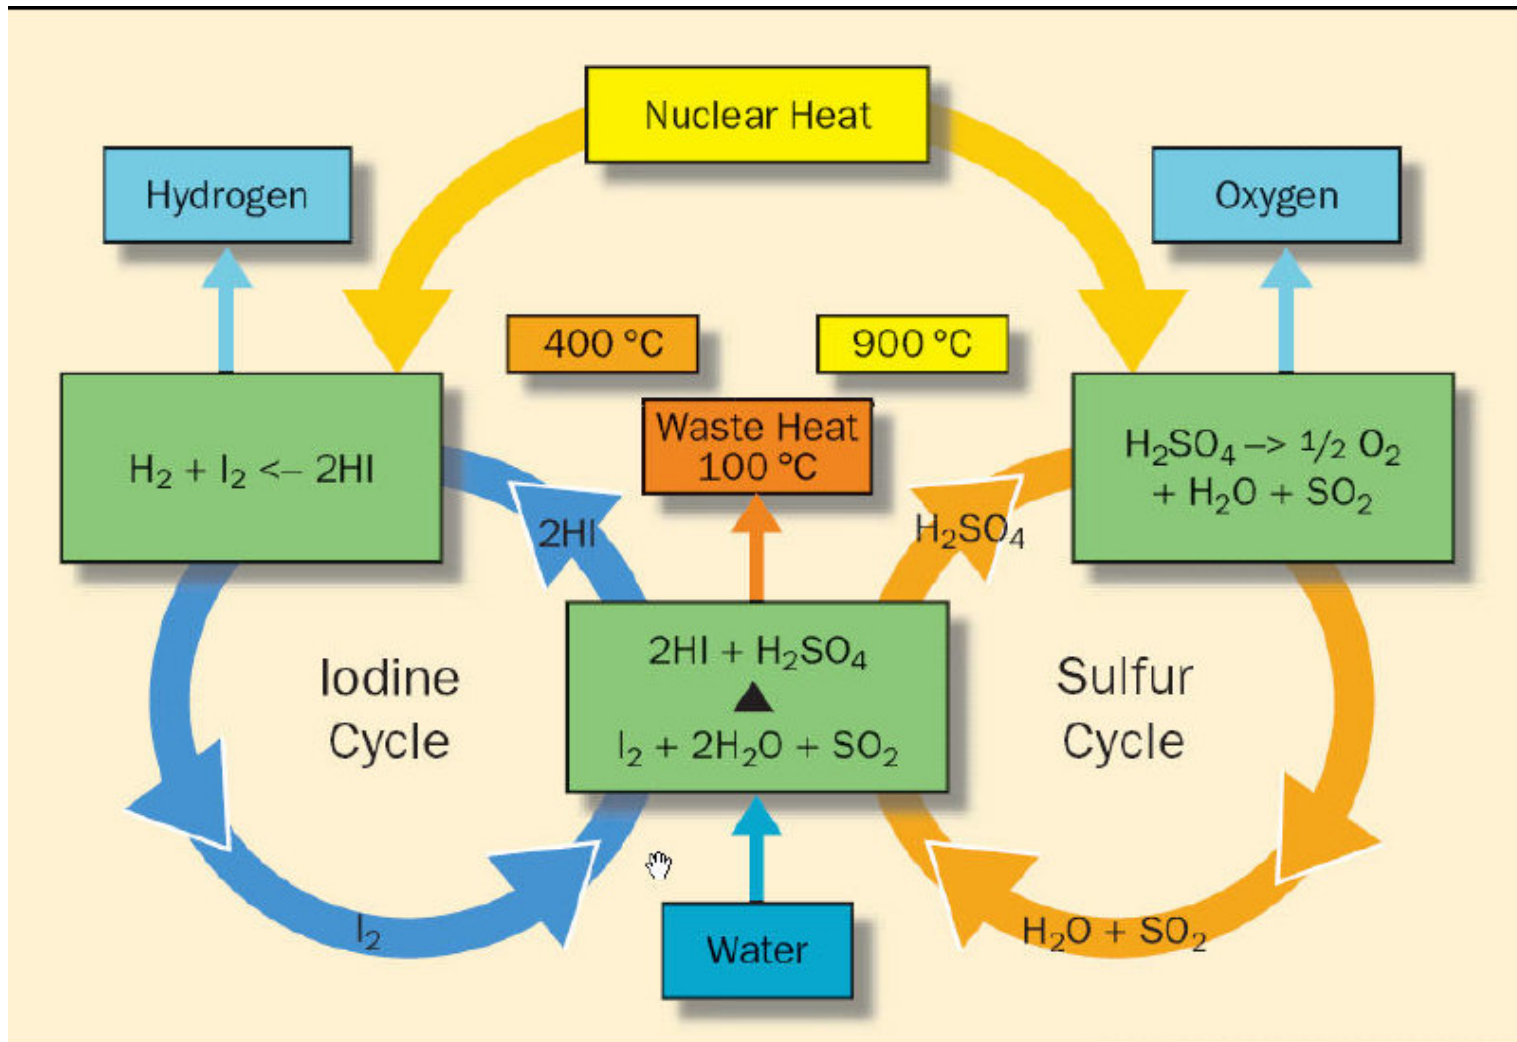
Nuclear Heat

Hydrogen

Oxygen

400 °C

900 °C

$H_2 + I_2$ <– 2HI

Waste Heat 100 °C

$H_2SO_4$ –> ½ $O_2$ + $H_2O$ + $SO_2$

2HI

$H_2SO_4$

2HI + $H_2SO_4$
▲
$I_2 + 2H_2O + SO_2$

Iodine Cycle

Sulfur Cycle

$I_2$

$H_2O + SO_2$

Water